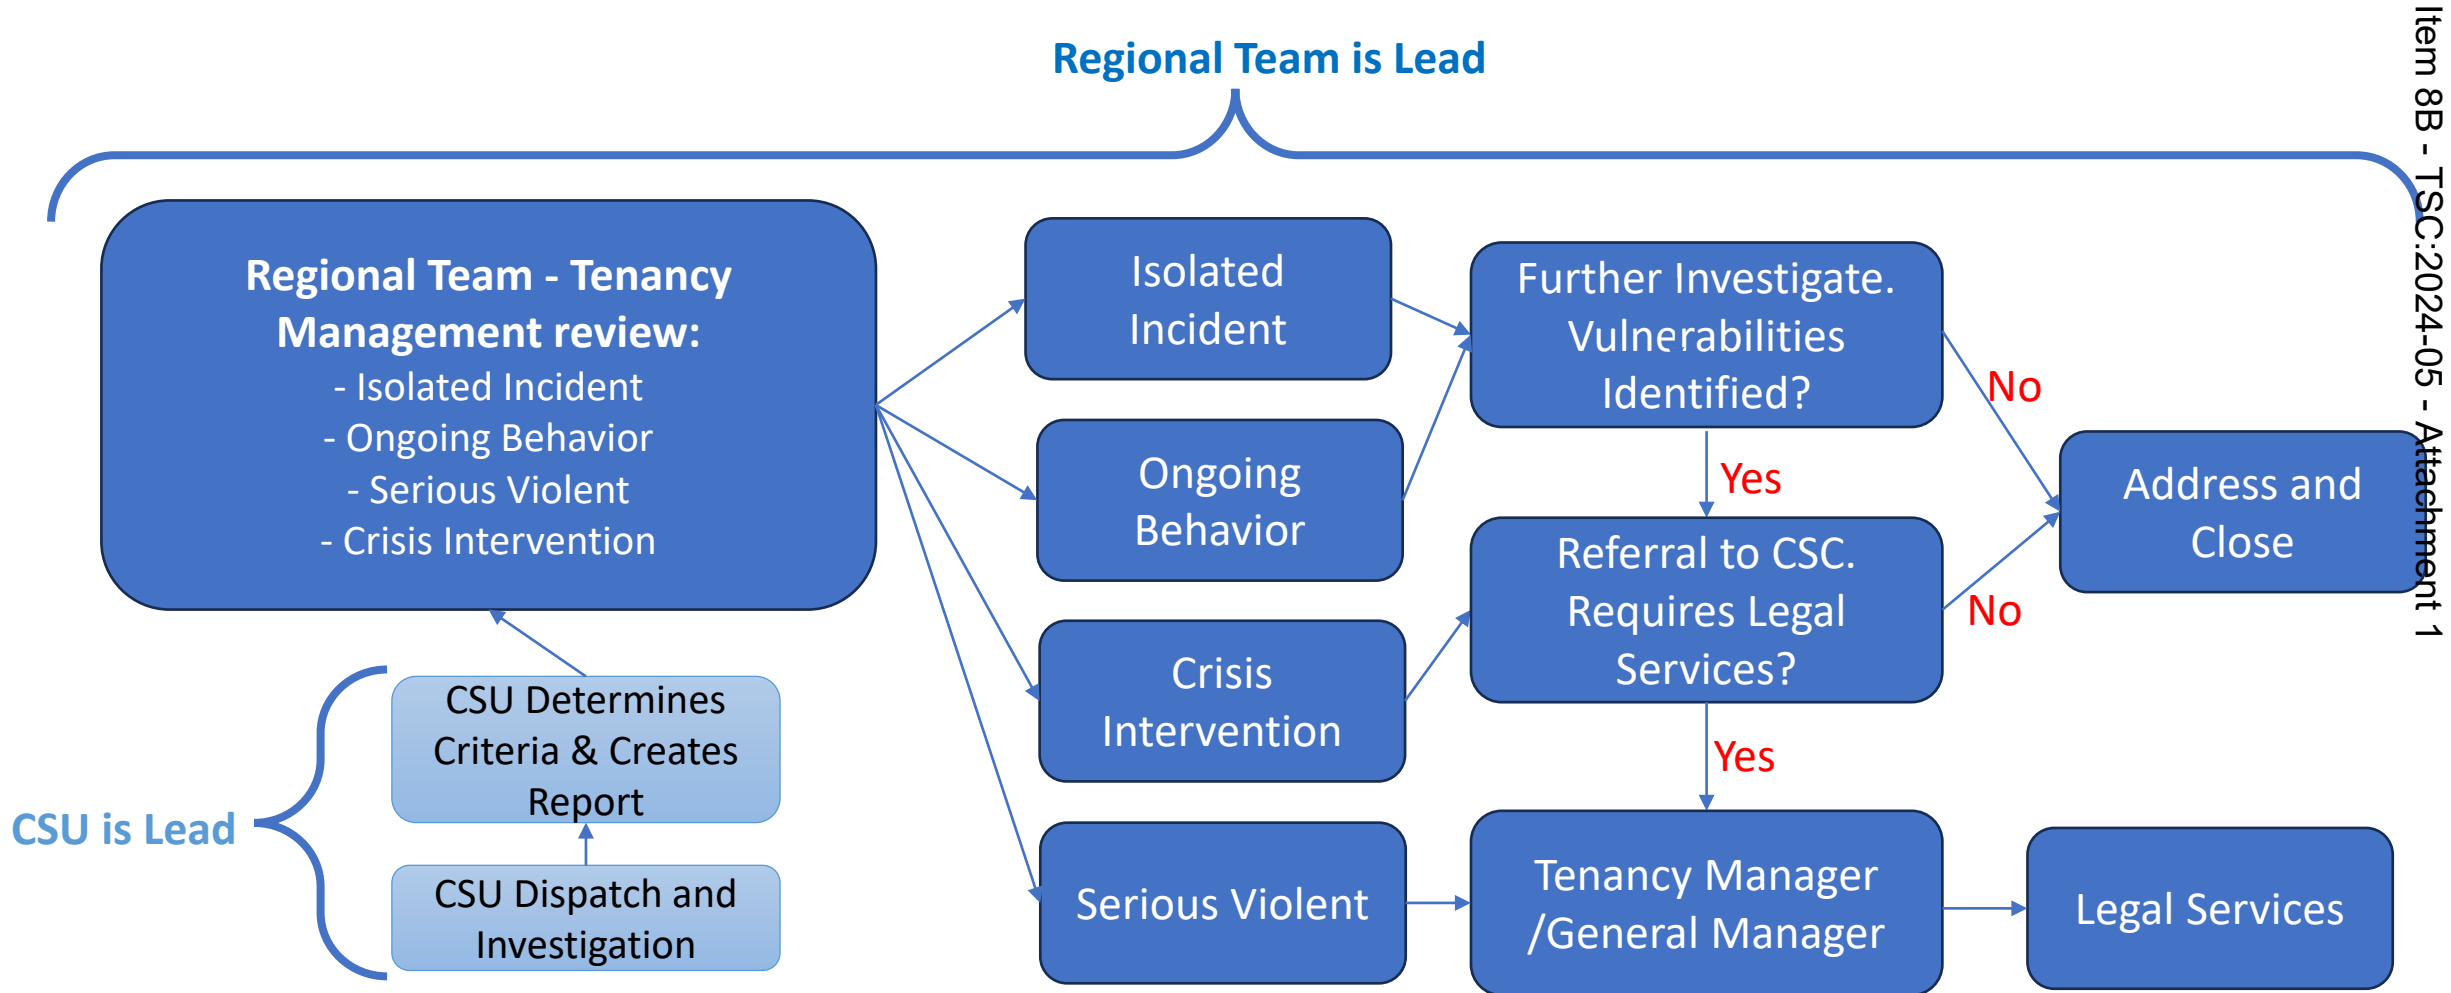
Item 8B - TSC:2024-05 - Attachment 1

Regional Team is Lead

Regional Team - Tenancy Management review:
- Isolated Incident
- Ongoing Behavior
- Serious Violent
- Crisis Intervention

Isolated Incident

Ongoing Behavior

Crisis Intervention

Serious Violent

Further Investigate. Vulnerabilities Identified?

No

Yes

Referral to CSC. Requires Legal Services?

No

Yes

Address and Close

Tenancy Manager /General Manager

Legal Services

CSU is Lead

CSU Determines Criteria & Creates Report

CSU Dispatch and Investigation